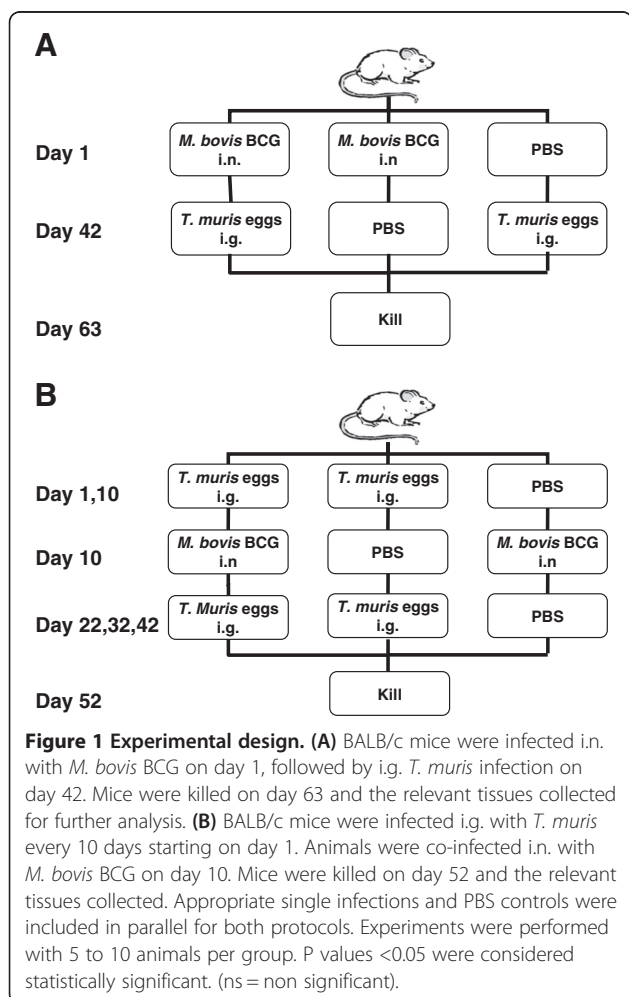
A

Day 1

M. bovis BCG i.n.

M. bovis BCG i.n

PBS

Day 42

T. muris eggs i.g.

PBS

T. muris eggs i.g.

Day 63

Kill

B

Day 1,10

T. muris eggs i.g.

T. muris eggs i.g.

PBS

Day 10

M. bovis BCG i.n

PBS

M. bovis BCG i.n

Day 22,32,42

T. Muris eggs i.g.

T. muris eggs i.g.

PBS

Day 52

Kill

**Figure 1 Experimental design. (A)** BALB/c mice were infected i.n. with *M. bovis* BCG on day 1, followed by i.g. *T. muris* infection on day 42. Mice were killed on day 63 and the relevant tissues collected for further analysis. **(B)** BALB/c mice were infected i.g. with *T. muris* every 10 days starting on day 1. Animals were co-infected i.n. with *M. bovis* BCG on day 10. Mice were killed on day 52 and the relevant tissues collected. Appropriate single infections and PBS controls were included in parallel for both protocols. Experiments were performed with 5 to 10 animals per group. P values <0.05 were considered statistically significant. (ns = non significant).